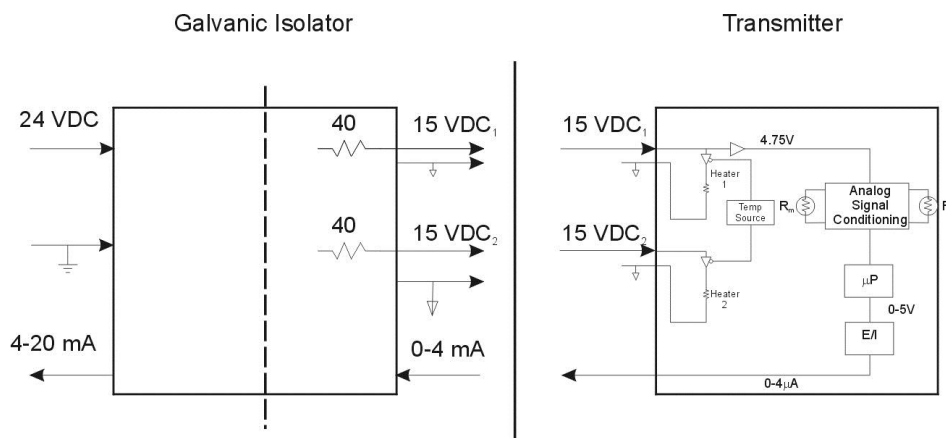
Galvanic Isolator

Transmitter

24 VDC

40

15 VDC$_1$

40

15 VDC$_2$

4-20 mA

0-4 mA

15 VDC$_1$

4.75V

Heater 1

Temp Source

Analog Signal Conditioning

R$_m$

R

15 VDC$_2$

Heater 2

$\mu$P

0-5V

E/I

0-4$\mu$A